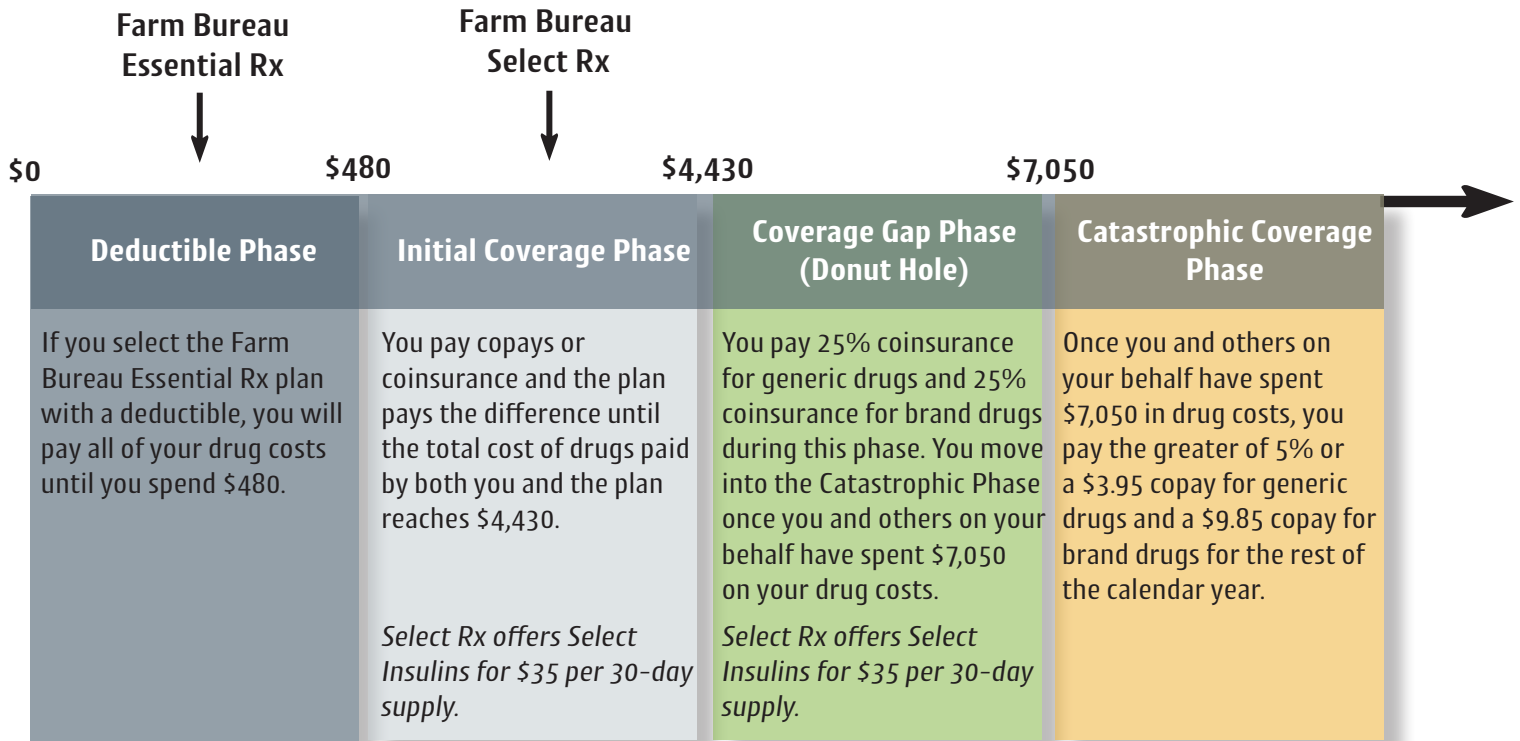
Farm Bureau Essential Rx

Farm Bureau Select Rx

$0

$480

$4,430

$7,050

Deductible Phase

If you select the Farm Bureau Essential Rx plan with a deductible, you will pay all of your drug costs until you spend $480.

Initial Coverage Phase

You pay copays or coinsurance and the plan pays the difference until the total cost of drugs paid by both you and the plan reaches $4,430.

*Select Rx offers Select Insulins for $35 per 30-day supply.*

Coverage Gap Phase (Donut Hole)

You pay 25% coinsurance for generic drugs and 25% coinsurance for brand drugs during this phase. You move into the Catastrophic Phase once you and others on your behalf have spent $7,050 on your drug costs.

*Select Rx offers Select Insulins for $35 per 30-day supply.*

Catastrophic Coverage Phase

Once you and others on your behalf have spent $7,050 in drug costs, you pay the greater of 5% or a $3.95 copay for generic drugs and a $9.85 copay for brand drugs for the rest of the calendar year.